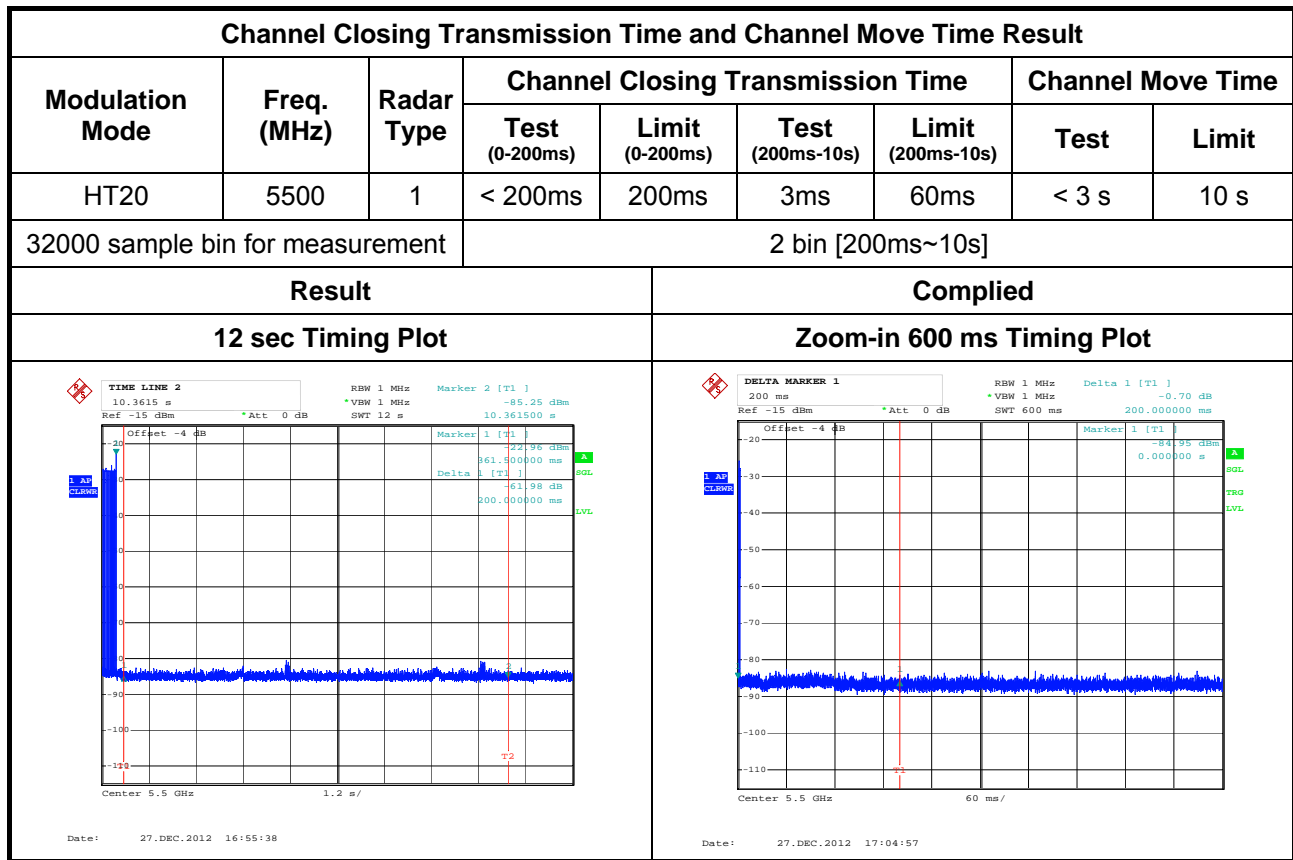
| Channel Closing Transmission Time and Channel Move Time Result | | | | | | | | |
|---|---|---|---|---|---|---|---|---|
| Modulation Mode | Freq. (MHz) | Radar Type | Channel Closing Transmission Time | | | | Channel Move Time | |
| | | | Test (0-200ms) | Limit (0-200ms) | Test (200ms-10s) | Limit (200ms-10s) | Test | Limit |
| HT20 | 5500 | 1 | < 200ms | 200ms | 3ms | 60ms | < 3 s | 10 s |
| 32000 sample bin for measurement | | | 2 bin [200ms~10s] | | | | | |
| Result | | | | Complied | | | | |
| 12 sec Timing Plot | | | | Zoom-in 600 ms Timing Plot | | | | |

TIME LINE 2
10.3615 s
RBW 1 MHz
Marker 2 [T1 ]
-85.25 dBm
*VBW 1 MHz
SWT 12 s
10.361500 s
Ref -15 dBm
*Att 0 dB
Offset -4 dB
Marker 1 [T1 ]
-22.96 dBm
361.500000 ms
Delta 1 [T1 ]
-61.98 dB
200.000000 ms
1 AP
CLRWR
A
SGL
LVL
-20
-90
-100
-110
T1
T2
Center 5.5 GHz
1.2 s/
Date: 27.DEC.2012 16:55:38

DELTA MARKER 1
200 ms
RBW 1 MHz
Delta 1 [T1 ]
-0.70 dB
*VBW 1 MHz
SWT 600 ms
200.000000 ms
Ref -15 dBm
*Att 0 dB
Offset -4 dB
Marker 1 [T1 ]
-84.95 dBm
0.000000 s
1 AP
CLRWR
A
SGL
TRG
LVL
-20
-30
-40
-50
-60
-70
-80
-90
-100
-110
T1
Center 5.5 GHz
60 ms/
Date: 27.DEC.2012 17:04:57